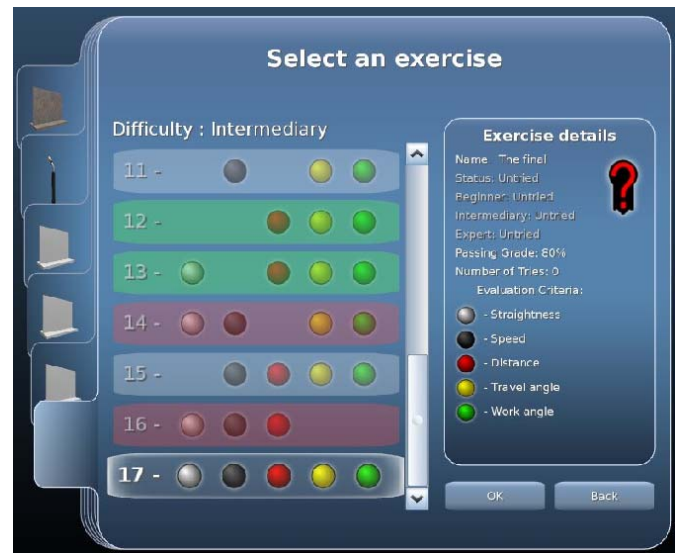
Select an exercise

Difficulty : Intermediary

11 -

12 -

13 -

14 -

15 -

16 -

17 -

Exercise details

Name: The final
Status: Untried
Beginner: Untried
Intermediary: Untried
Expert: Untried
Passing Grade: 80%
Number of Tries: 0
Evaluation Criteria:

- Straightness
- Speed
- Distance
- Travel angle
- Work angle

OK

Back